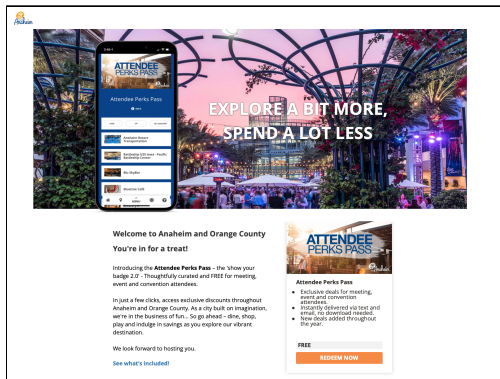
Anaheim

ATTENDEE PERKS PASS

Attendee Perks Pass

Anaheim Resort Transportation

Bardenay (US Inn) - Pacific Boardwalk Center

Blu Skybar

Monroe Cafe

EXPLORE A BIT MORE, SPEND A LOT LESS

Welcome to Anaheim and Orange County

You're in for a treat!

Introducing the **Attendee Perks Pass** – the 'show your badge 2.0' - Thoughtfully curated and FREE for meeting, event and convention attendees.

In just a few clicks, access exclusive discounts throughout Anaheim and Orange County. As a city built on imagination, we're in the business of fun... So go ahead – dine, shop, play and indulge in savings as you explore our vibrant destination.

We look forward to hosting you.

See what's included!

ATTENDEE PERKS PASS

Attendee Perks Pass

- Exclusive deals for meeting, event and convention attendees.
- Instantly delivered via text and email, no download needed.
- New deals added throughout the year.

FREE

REDEEM NOW